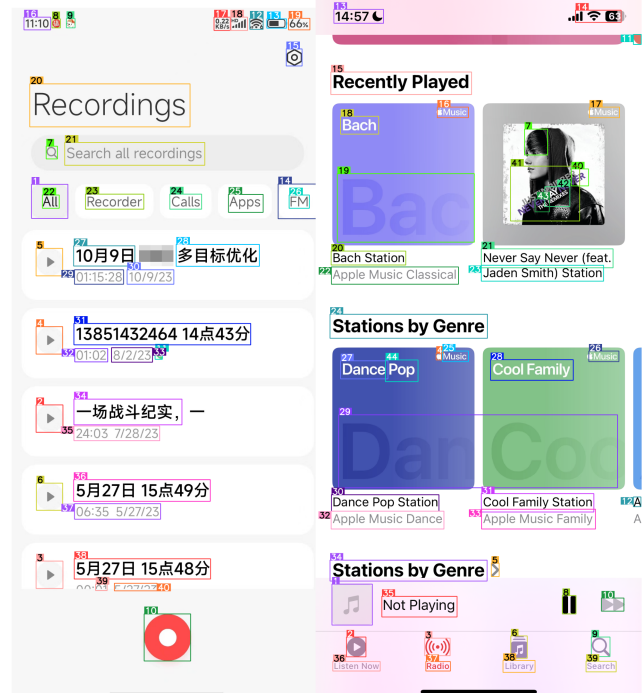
11:10

0.22 KB/s 66%

Recordings

Search all recordings

All Recorder Calls Apps FM

10月9日 多目标优化
01:15:28 10/9/23

13851432464 14点43分
01:02 8/2/23

一场战斗纪实，一
24:03 7/28/23

5月27日 15点49分
06:35 5/27/23

5月27日 15点48分

14:57

Recently Played

Bach
Music
Music

Bach Station
Apple Music Classical

Never Say Never (feat. Jaden Smith) Station

Stations by Genre

Dance Pop
Music
Cool Family
Music

Dance Pop Station
Apple Music Dance

Cool Family Station
Apple Music Family

Stations by Genre

Not Playing

Listen Now
Radio
Library
Search